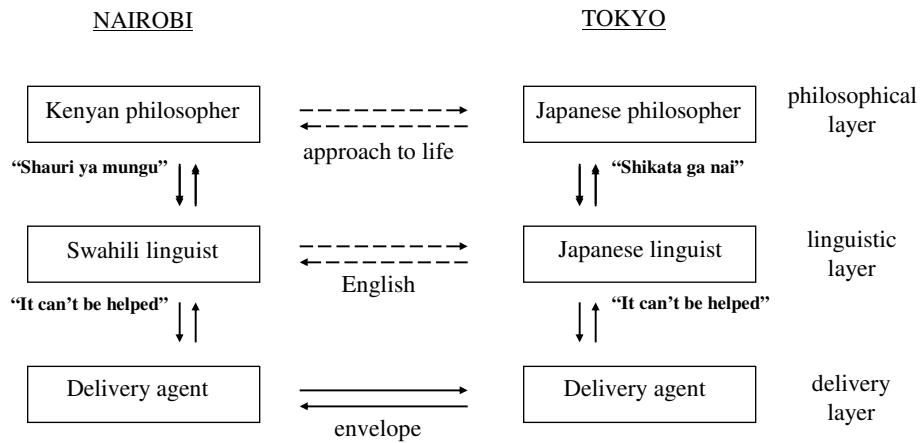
NAIROBI

TOKYO

Kenyan philosopher

approach to life

Japanese philosopher

philosophical layer

"Shauri ya mungu"

"Shikata ga nai"

Swahili linguist

English

Japanese linguist

linguistic layer

"It can't be helped"

"It can't be helped"

Delivery agent

envelope

Delivery agent

delivery layer